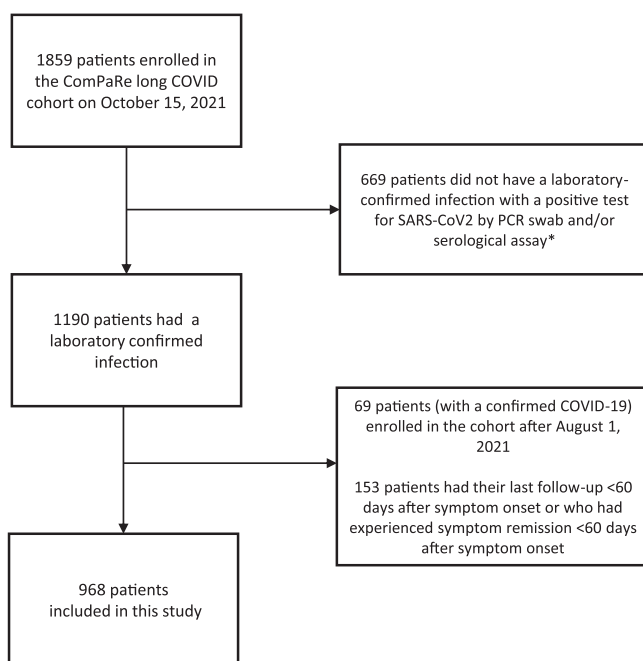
1859 patients enrolled in the ComPaRe long COVID cohort on October 15, 2021

669 patients did not have a laboratory-confirmed infection with a positive test for SARS-CoV2 by PCR swab and/or serological assay*

1190 patients had a laboratory confirmed infection

69 patients (with a confirmed COVID-19) enrolled in the cohort after August 1, 2021

153 patients had their last follow-up <60 days after symptom onset or who had experienced symptom remission <60 days after symptom onset

968 patients included in this study